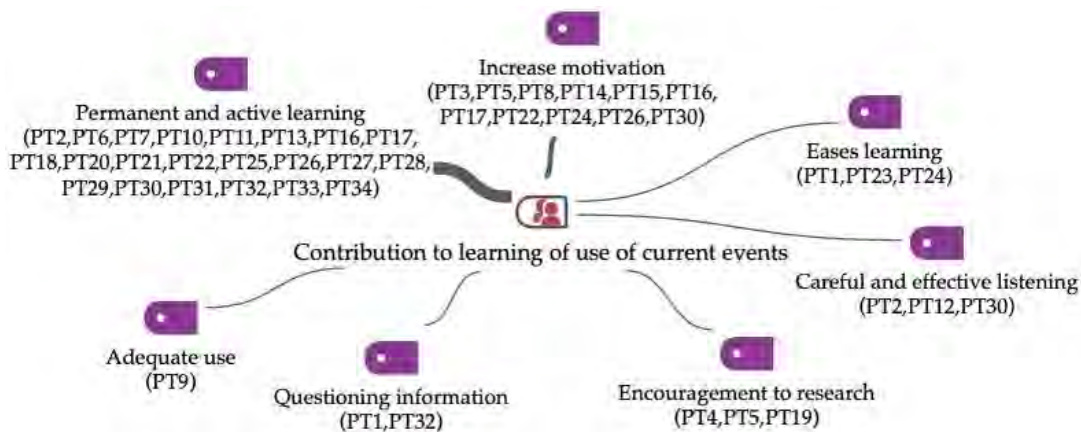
Increase motivation
(PT3,PT5,PT8,PT14,PT15,PT16,PT17,PT22,PT24,PT26,PT30)

Permanent and active learning
(PT2,PT6,PT7,PT10,PT11,PT13,PT16,PT17,PT18,PT20,PT21,PT22,PT25,PT26,PT27,PT28,PT29,PT30,PT31,PT32,PT33,PT34)

Eases learning
(PT1,PT23,PT24)

Contribution to learning of use of current events

Careful and effective listening
(PT2,PT12,PT30)

Adequate use
(PT9)

Questioning information
(PT1,PT32)

Encouragement to research
(PT4,PT5,PT19)